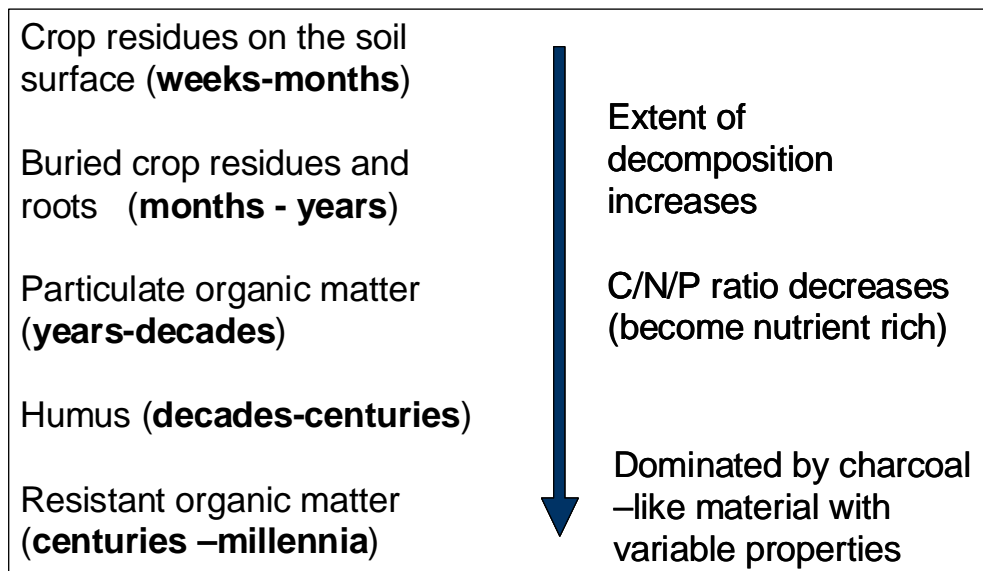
Crop residues on the soil surface (**weeks-months**)

Buried crop residues and roots (**months - years**)

Particulate organic matter (**years-decades**)

Humus (**decades-centuries**)

Resistant organic matter (**centuries –millennia**)

Extent of decomposition increases

C/N/P ratio decreases (become nutrient rich)

Dominated by charcoal –like material with variable properties